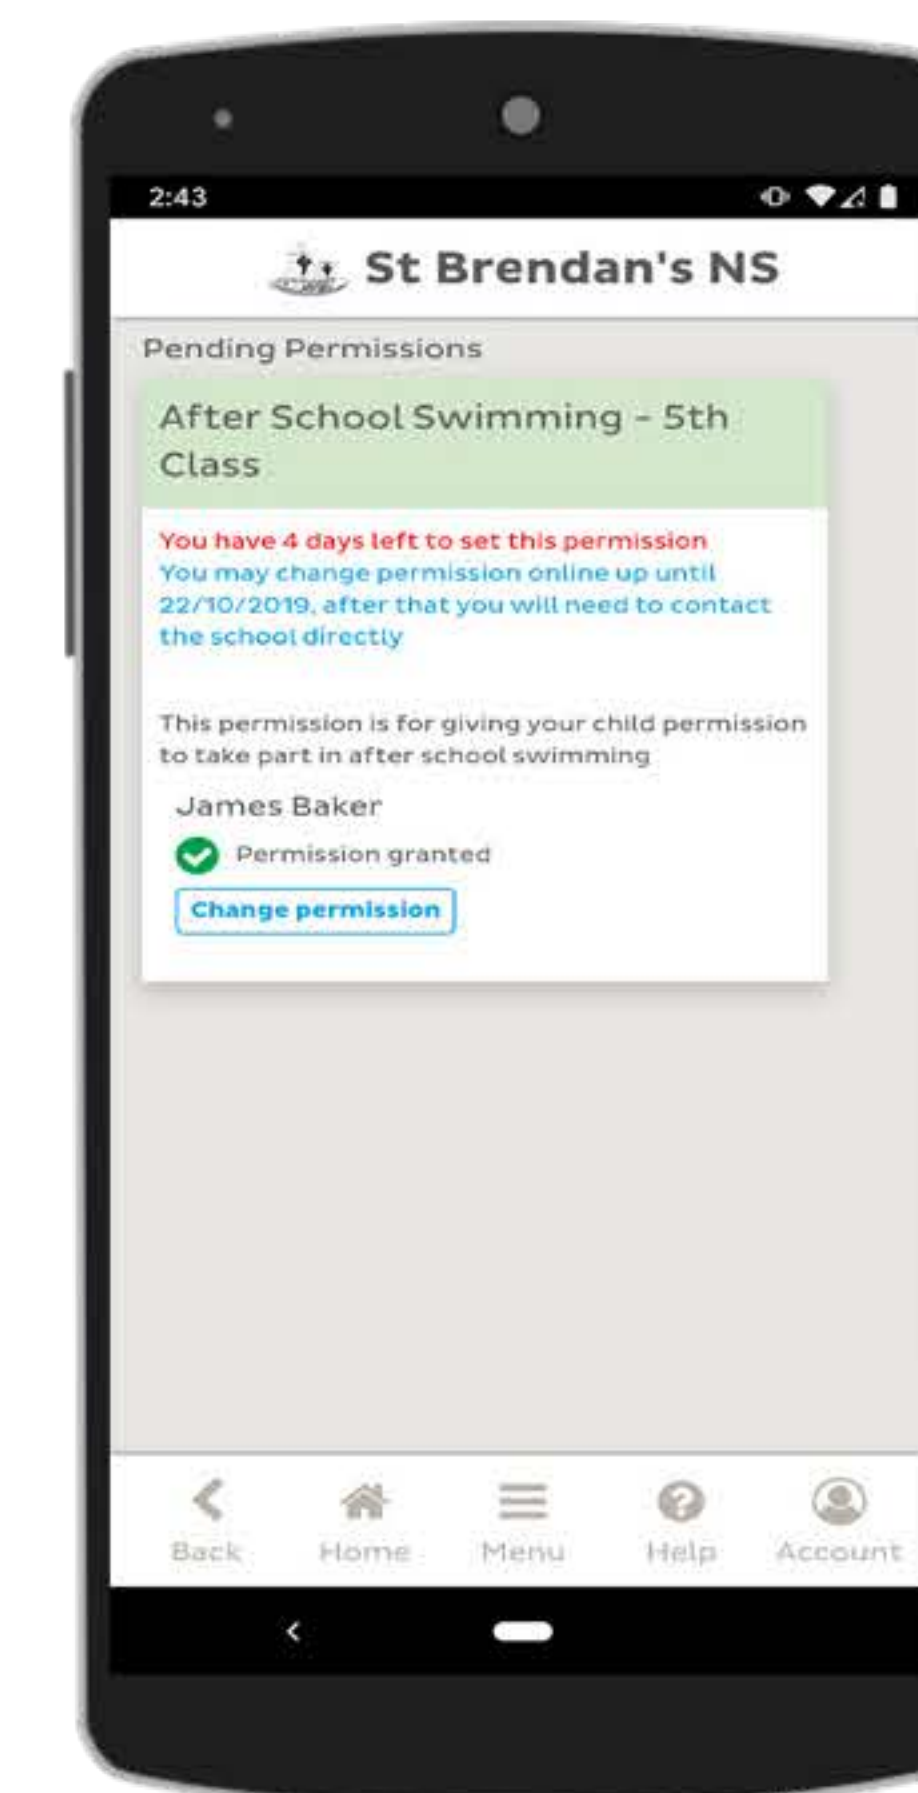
2:43

St Brendan's NS

Pending Permissions

After School Swimming - 5th Class

You have 4 days left to set this permission
You may change permission online up until 22/10/2019, after that you will need to contact the school directly

This permission is for giving your child permission to take part in after school swimming

James Baker

Permission granted

Change permission

Back Home Menu Help Account